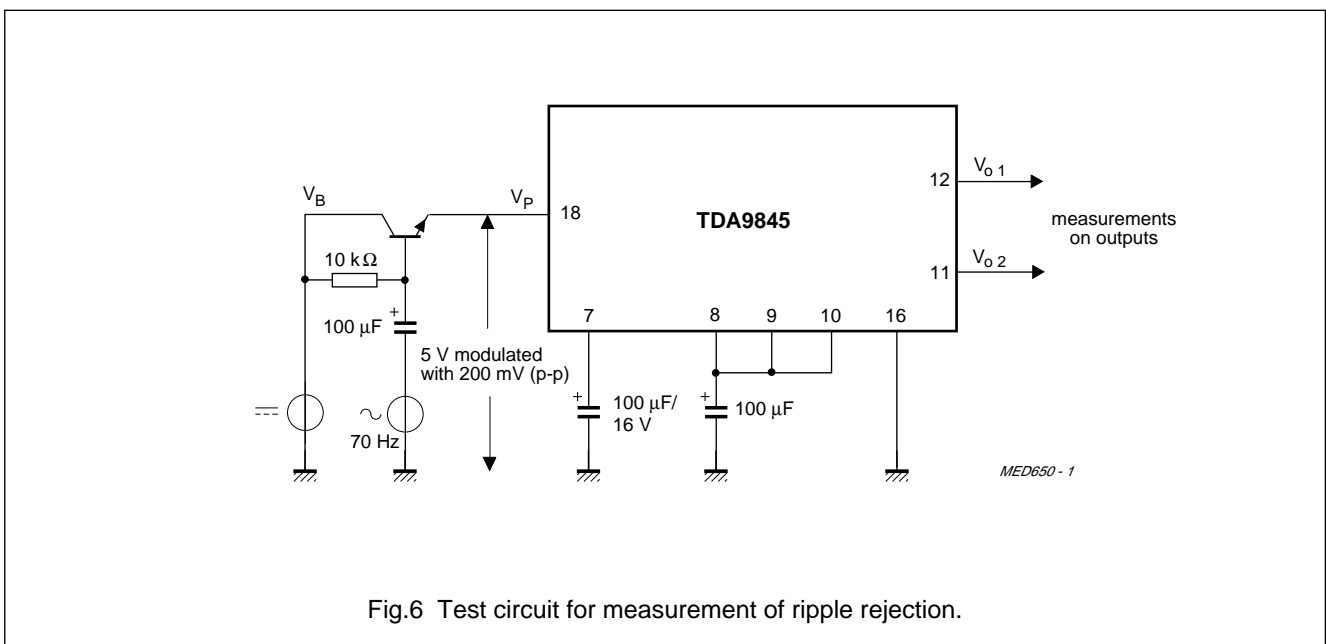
$V_B$

10 kΩ

+

100 μF

$V_P$

18

5 V modulated with 200 mV (p-p)

70 Hz

TDA9845

12

$V_{o\,1}$

measurements on outputs

11

$V_{o\,2}$

7

8

9

10

16

+

100 μF/ 16 V

+

100 μF

MED650 - 1

Fig.6 Test circuit for measurement of ripple rejection.